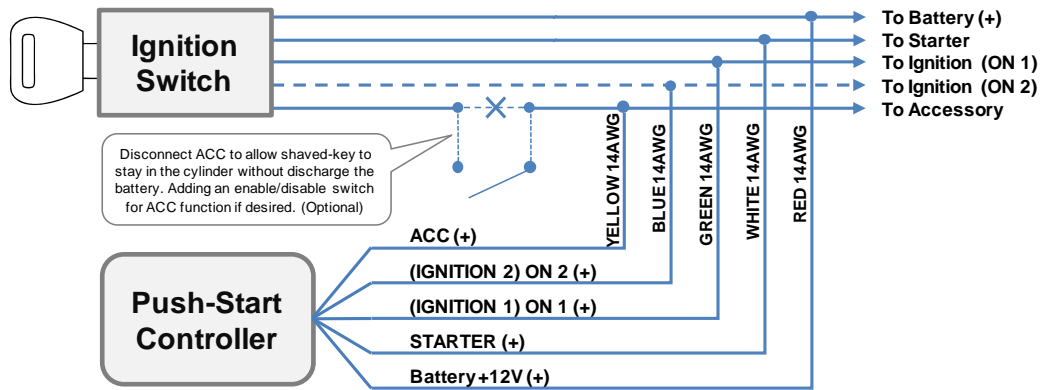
Ignition Switch

To Battery (+)
To Starter
To Ignition (ON 1)
To Ignition (ON 2)
To Accessory

Disconnect ACC to allow shaved-key to stay in the cylinder without discharge the battery. Adding an enable/disable switch for ACC function if desired. (Optional)

YELLOW 14AWG
BLUE 14AWG
GREEN 14AWG
WHITE 14AWG
RED 14AWG

Push-Start Controller

ACC (+)
(IGNITION 2) ON 2 (+)
(IGNITION 1) ON 1 (+)
STARTER (+)
Battery +12V (+)